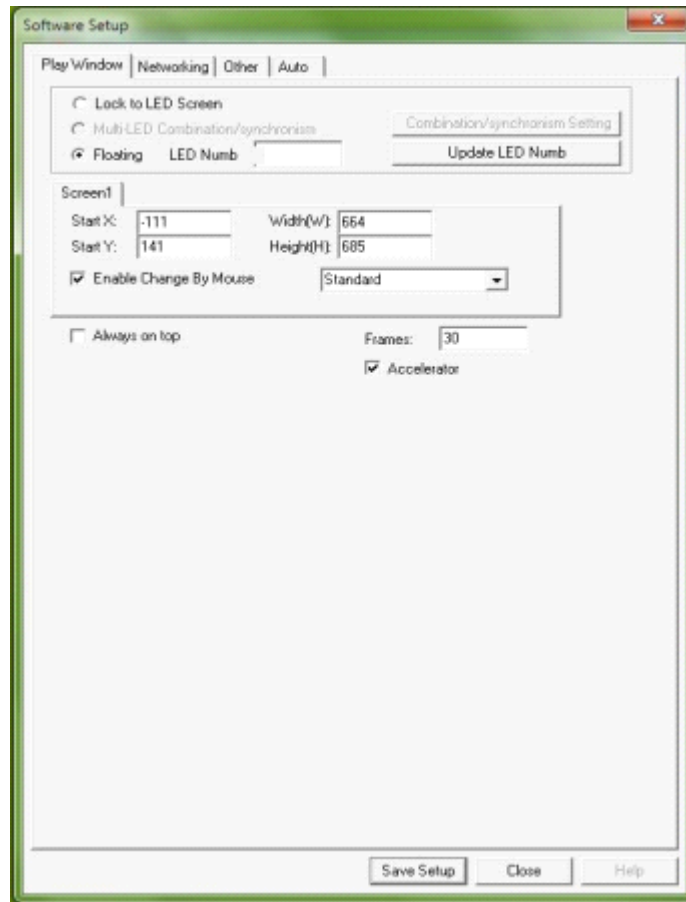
Software Setup

Play Window | Networking | Other | Auto

Lock to LED Screen
Multi-LED Combination/synchronism
Combination/synchronism Setting
Floating LED Numb
Update LED Numb

Screen1

Start X: -111
Width(W): 664
Start Y: 141
Height(H): 685
Enable Change By Mouse
Standard

Always on top
Frames: 30
Accelerator

Save Setup
Close
Help